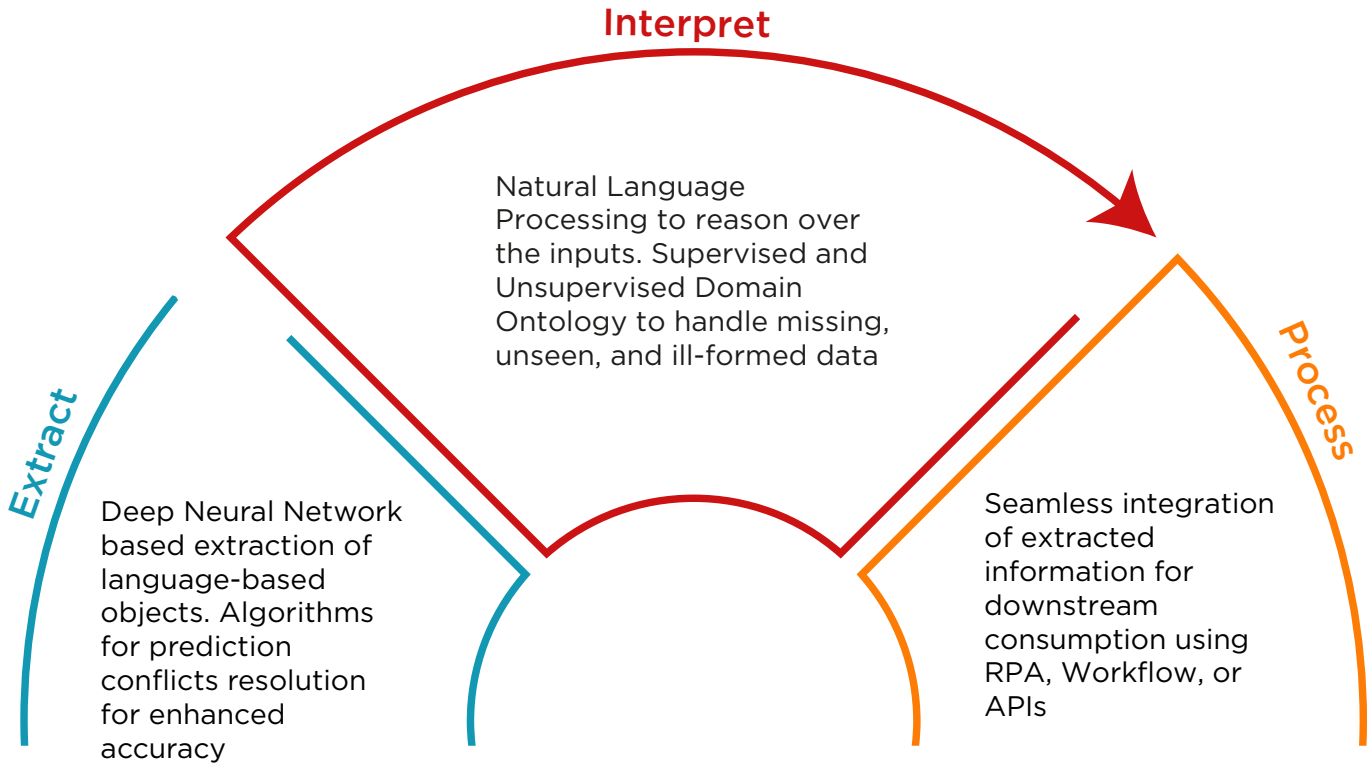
Interpret

Natural Language Processing to reason over the inputs. Supervised and Unsupervised Domain Ontology to handle missing, unseen, and ill-formed data

Extract

Deep Neural Network based extraction of language-based objects. Algorithms for prediction conflicts resolution for enhanced accuracy

Process

Seamless integration of extracted information for downstream consumption using RPA, Workflow, or APIs